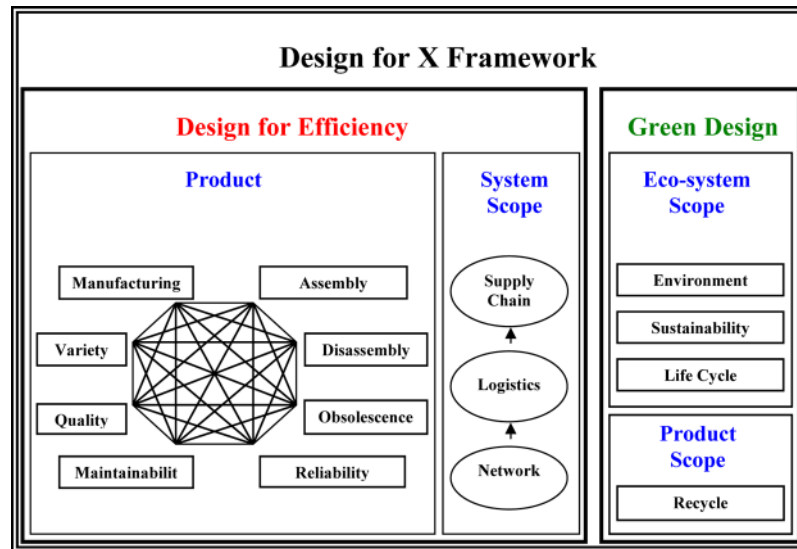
Design for X Framework

Design for Efficiency

Product

Manufacturing

Assembly

Variety

Disassembly

Quality

Obsolescence

Maintainabilit

Reliability

System Scope

Supply Chain

Logistics

Network

Green Design

Eco-system Scope

Environment

Sustainability

Life Cycle

Product Scope

Recycle